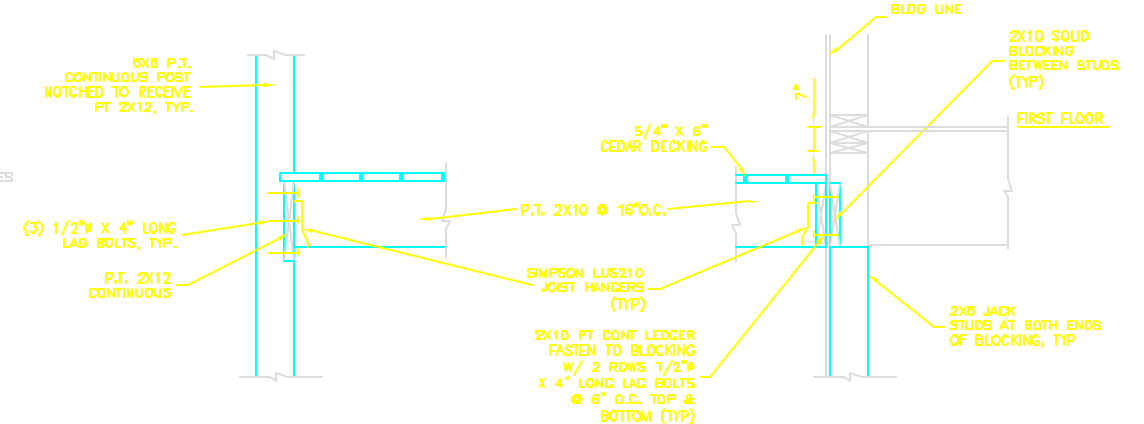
BLDG LINE

6X6 P.T. CONTINUOUS POST NOTCHED TO RECEIVE PT 2X12, TYP.

2X10 SOLID BLOCKING BETWEEN STUDS (TYP)

7"

FIRST FLOOR

5/4" X 6" CEDAR DECKING

ES

(3) 1/2"ø X 4" LONG LAG BOLTS, TYP.

P.T. 2X10 @ 16"O.C.

P.T. 2X12 CONTINUOUS

SIMPSON LUS210 JOIST HANGERS (TYP)

2X6 JACK STUDS AT BOTH ENDS OF BLOCKING, TYP

2X10 PT CONT LEDGER FASTEN TO BLOCKING W/ 2 ROWS 1/2"ø X 4" LONG LAG BOLTS @ 6" O.C. TOP & BOTTOM (TYP)